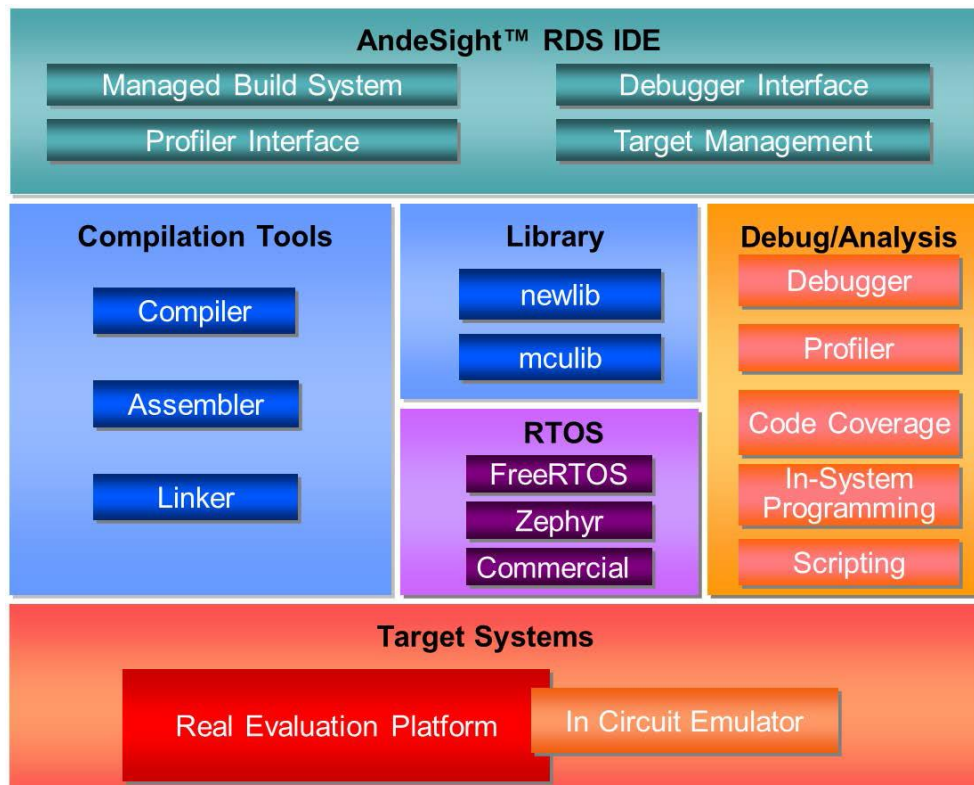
AndeSight™ RDS IDE

Managed Build System

Debugger Interface

Profiler Interface

Target Management

Compilation Tools

Compiler

Assembler

Linker

Library

newlib

mculib

RTOS

FreeRTOS

Zephyr

Commercial

Debug/Analysis

Debugger

Profiler

Code Coverage

In-System Programming

Scripting

Target Systems

Real Evaluation Platform

In Circuit Emulator